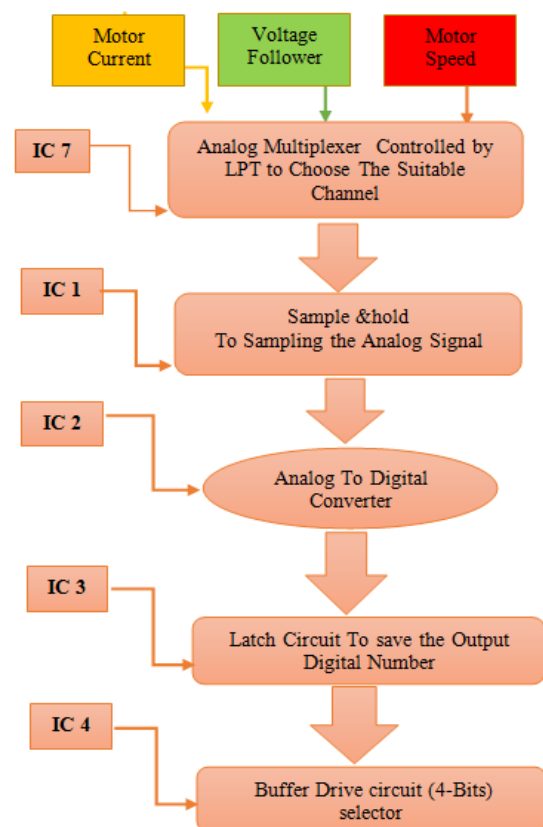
Motor Current

Voltage Follower

Motor Speed

IC 7

Analog Multiplexer Controlled by LPT to Choose The Suitable Channel

IC 1

Sample &hold To Sampling the Analog Signal

IC 2

Analog To Digital Converter

IC 3

Latch Circuit To save the Output Digital Number

IC 4

Buffer Drive circuit (4-Bits) selector